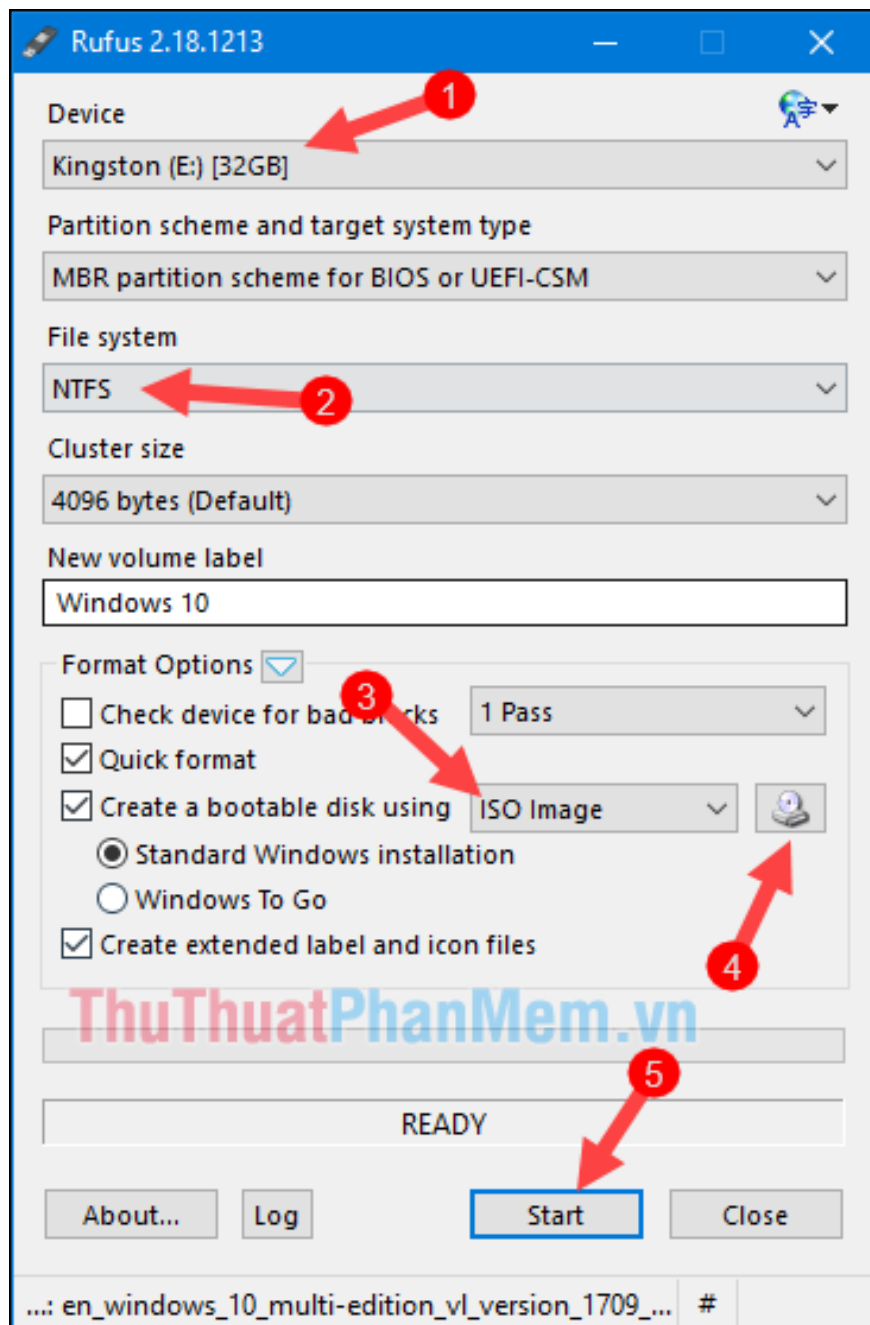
Rufus 2.18.1213

Device

1

Kingston (E:) [32GB]

Partition scheme and target system type

MBR partition scheme for BIOS or UEFI-CSM

File system

NTFS

2

Cluster size

4096 bytes (Default)

New volume label

Windows 10

Format Options

3

Check device for bad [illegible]

1 Pass

Quick format

Create a bootable disk using

ISO Image

Standard Windows installation

Windows To Go

Create extended label and icon files

4

ThuThuatPhanMem.vn

5

READY

About...

Log

Start

Close

...: en_windows_10_multi-edition_vl_version_1709_...

#